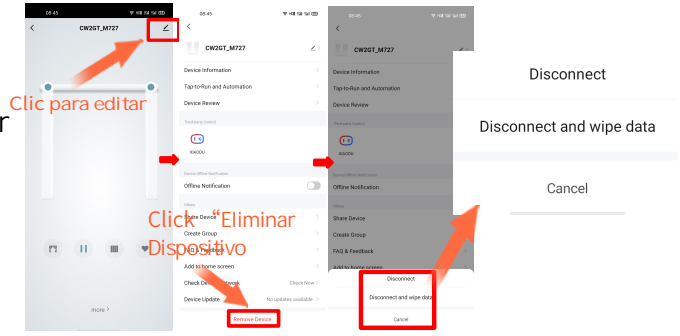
08:45

CW2GT_M727

Clic para editar

r

more >

08:45

CW2GT_M727

Device Information

Tap-to-Run and Automation

Device Review

Third-party Control

XIAODU

Device Offline Notification

Offline Notification

Others

Share Device

Create Group

FAQ & Feedback

Add to home screen

Check Device Network

Check Now >

Device Update

No updates available >

Remove Device

Click "Eliminar Dispositivo

08:45

CW2GT_M727

Device Information

Tap-to-Run and Automation

Device Review

Third-party Control

XIAODU

Device Offline Notification

Offline Notification

Others

Share Device

Create Group

FAQ & Feedback

Add to home screen

Disconnect

Disconnect and wipe data

Cancel

Disconnect

Disconnect and wipe data

Cancel